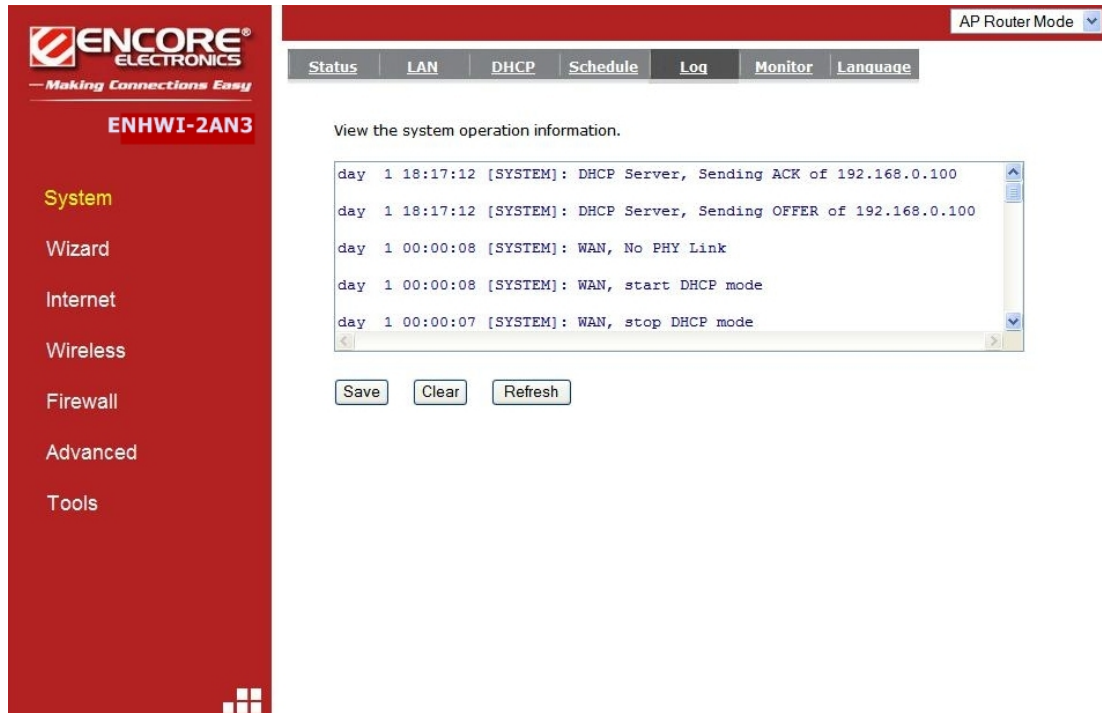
ENCORE®
ELECTRONICS
—Making Connections Easy

ENHWI-2AN3

System

Wizard

Internet

Wireless

Firewall

Advanced

Tools

AP Router Mode

Status | LAN | DHCP | Schedule | Log | Monitor | Language

View the system operation information.

day 1 18:17:12 [SYSTEM]: DHCP Server, Sending ACK of 192.168.0.100

day 1 18:17:12 [SYSTEM]: DHCP Server, Sending OFFER of 192.168.0.100

day 1 00:00:08 [SYSTEM]: WAN, No PHY Link

day 1 00:00:08 [SYSTEM]: WAN, start DHCP mode

day 1 00:00:07 [SYSTEM]: WAN, stop DHCP mode

Save Clear Refresh